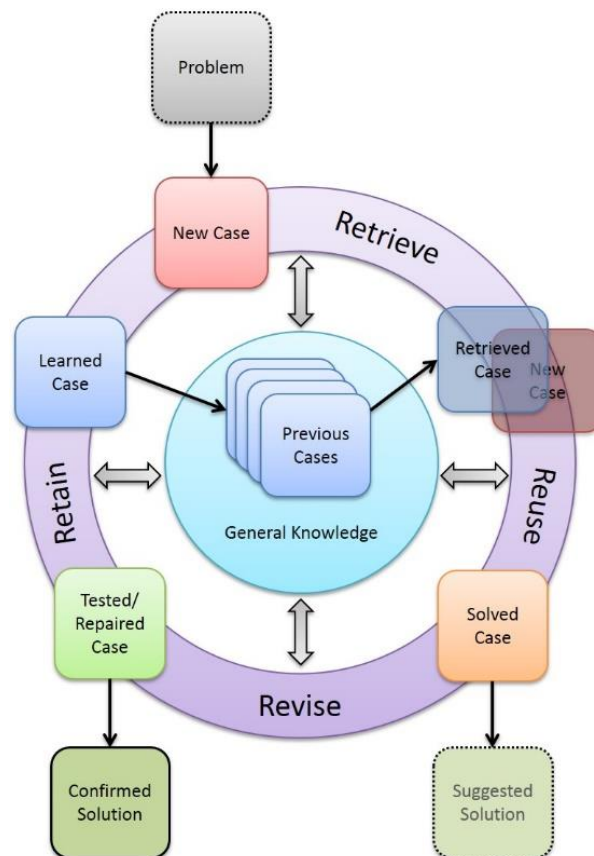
Problem

New Case

Retrieve

Learned Case

Retrieved Case

New Case

Previous Cases

General Knowledge

Retain

Reuse

Tested/ Repaired Case

Solved Case

Revise

Confirmed Solution

Suggested Solution